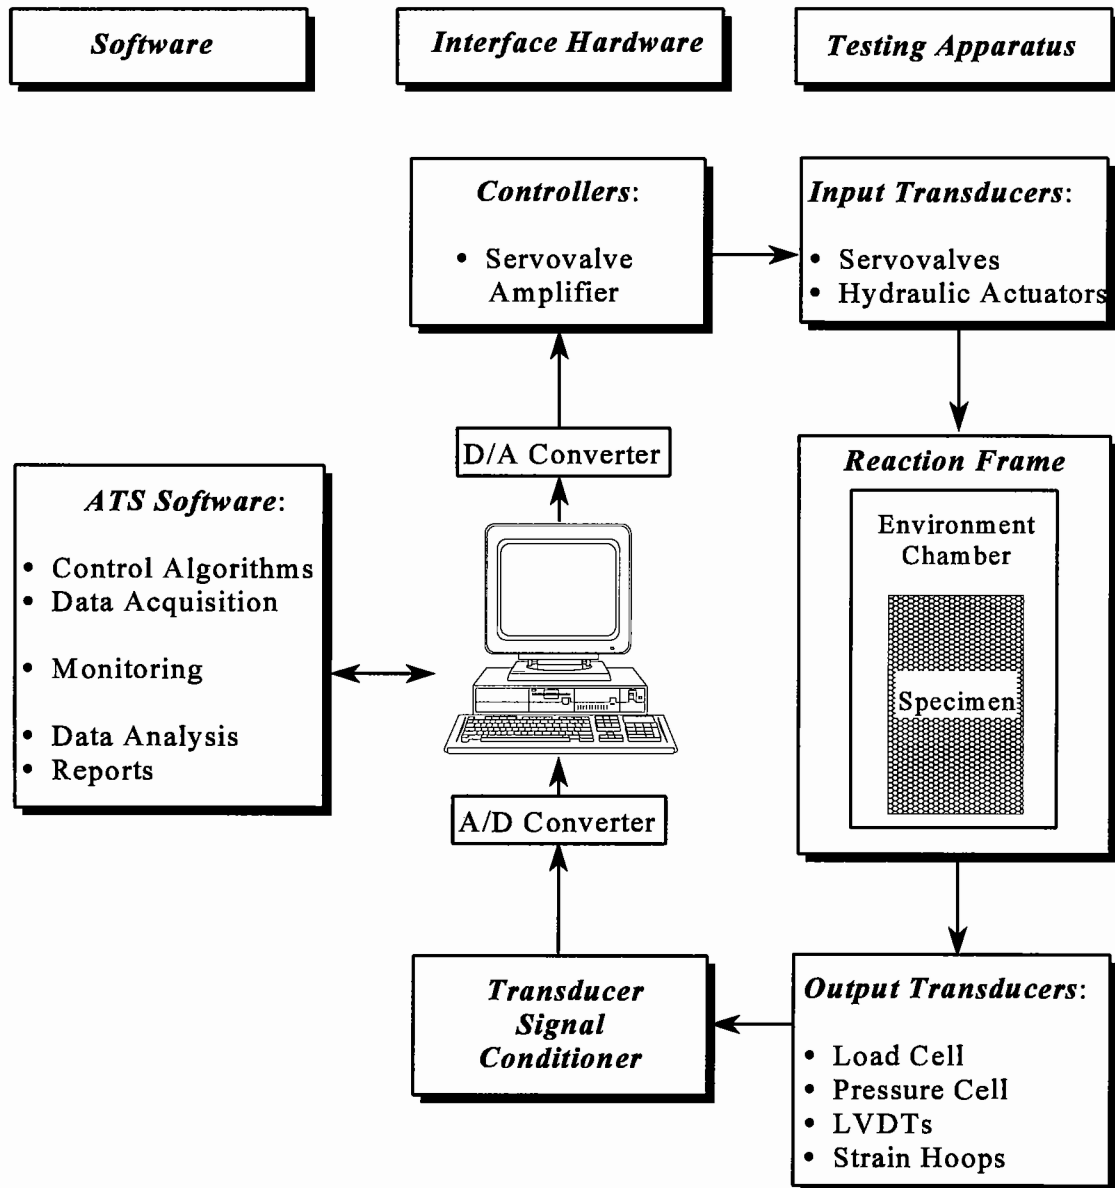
Software

Interface Hardware

Testing Apparatus

Controllers:

• Servovalve Amplifier

Input Transducers:

• Servovalves
• Hydraulic Actuators

D/A Converter

Reaction Frame

Environment Chamber

Specimen

ATS Software:

• Control Algorithms
• Data Acquisition
• Monitoring
• Data Analysis
• Reports

A/D Converter

Transducer Signal Conditioner

Output Transducers:

• Load Cell
• Pressure Cell
• LVDTs
• Strain Hoops